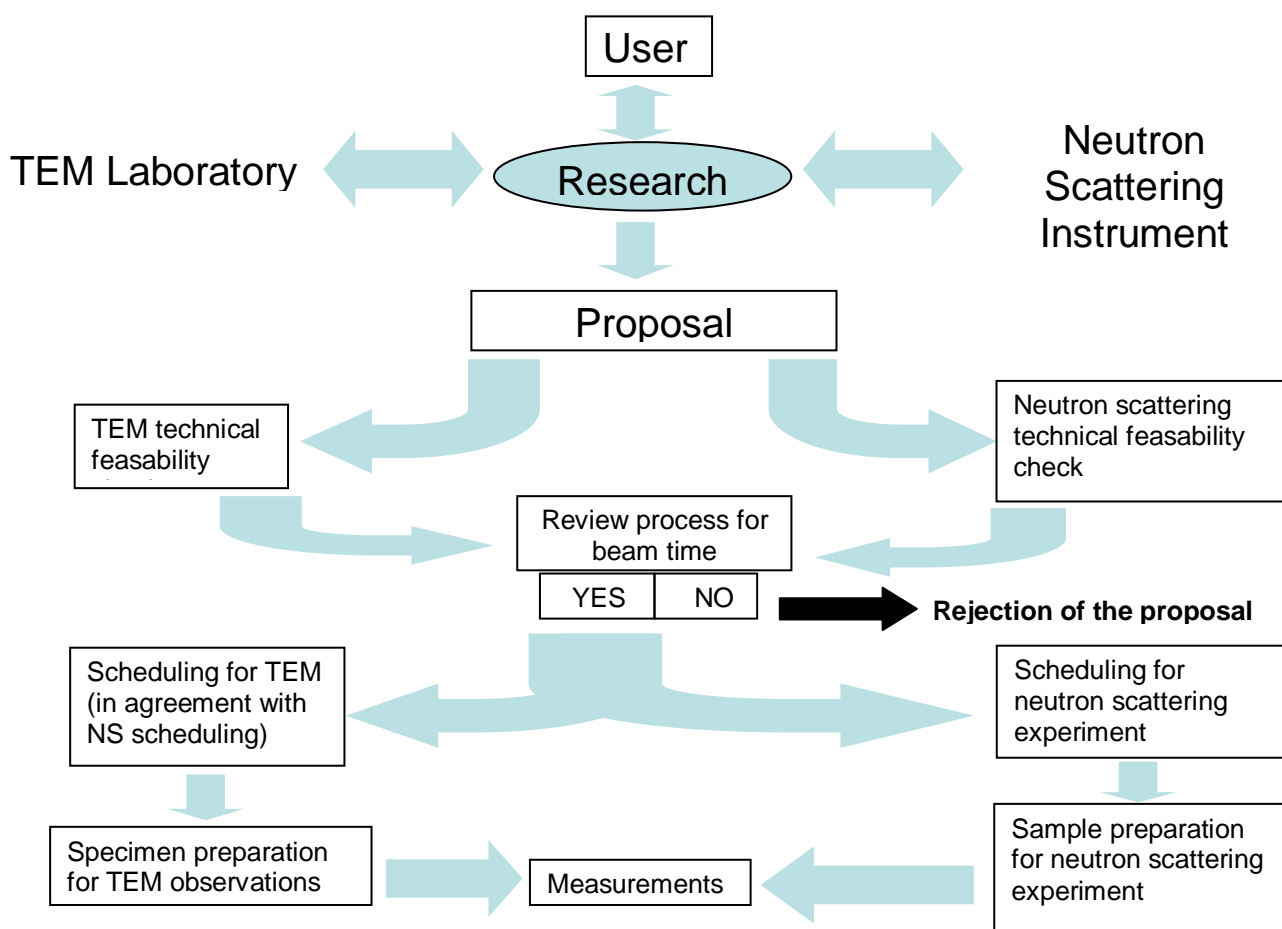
User

TEM Laboratory

Research

Neutron Scattering Instrument

Proposal

TEM technical feasability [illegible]

Neutron scattering technical feasability check

Review process for beam time

YES

NO

Rejection of the proposal

Scheduling for TEM (in agreement with NS scheduling)

Scheduling for neutron scattering experiment

Specimen preparation for TEM observations

Measurements

Sample preparation for neutron scattering experiment